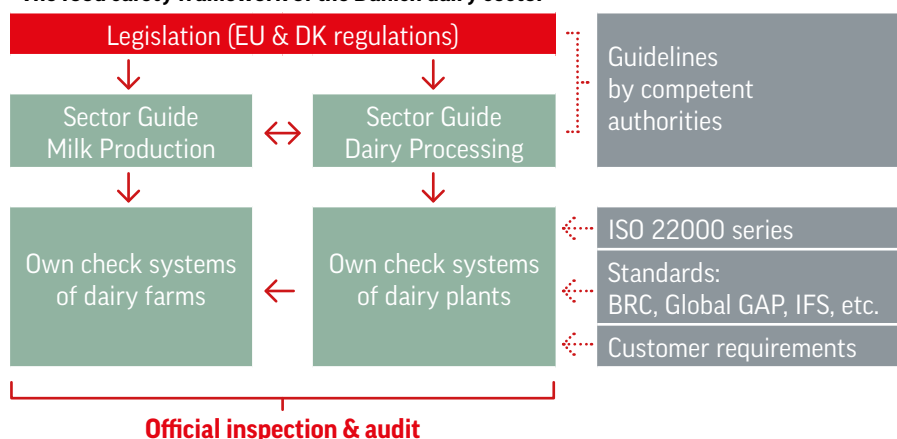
Legislation (EU & DK regulations)

Guidelines by competent authorities

Sector Guide Milk Production

Sector Guide Dairy Processing

Own check systems of dairy farms

Own check systems of dairy plants

ISO 22000 series

Standards: BRC, Global GAP, IFS, etc.

Customer requirements

Official inspection & audit